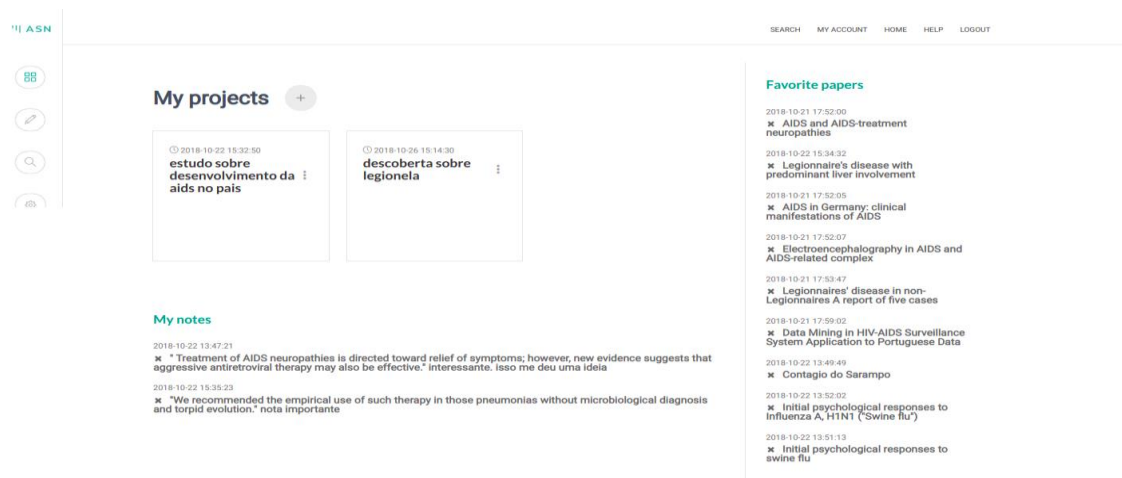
ASN

SEARCH MY ACCOUNT HOME HELP LOGOUT

My projects +

2018-10-22 15:32:50
estudo sobre desenvolvimento da aids no pais

2018-10-26 15:14:30
descoberta sobre legionela

My notes

2018-10-22 13:47:21
× " Treatment of AIDS neuropathies is directed toward relief of symptoms; however, new evidence suggests that aggressive antiretroviral therapy may also be effective." interessante. isso me deu uma ideia

2018-10-22 15:35:23
× "We recommended the empirical use of such therapy in those pneumonias without microbiological diagnosis and torpid evolution." nota importante

Favorite papers

2018-10-21 17:52:00
× AIDS and AIDS-treatment neuropathies

2018-10-22 15:34:32
× Legionnaire's disease with predominant liver involvement

2018-10-21 17:52:05
× AIDS in Germany: clinical manifestations of AIDS

2018-10-21 17:52:07
× Electroencephalography in AIDS and AIDS-related complex

2018-10-21 17:53:47
× Legionnaires' disease in non-Legionnaires A report of five cases

2018-10-21 17:59:02
× Data Mining in HIV-AIDS Surveillance System Application to Portuguese Data

2018-10-22 13:49:49
× Contagio do Sarampo

2018-10-22 13:52:02
× Initial psychological responses to Influenza A, H1N1 ("Swine flu")

2018-10-22 13:51:13
× Initial psychological responses to swine flu